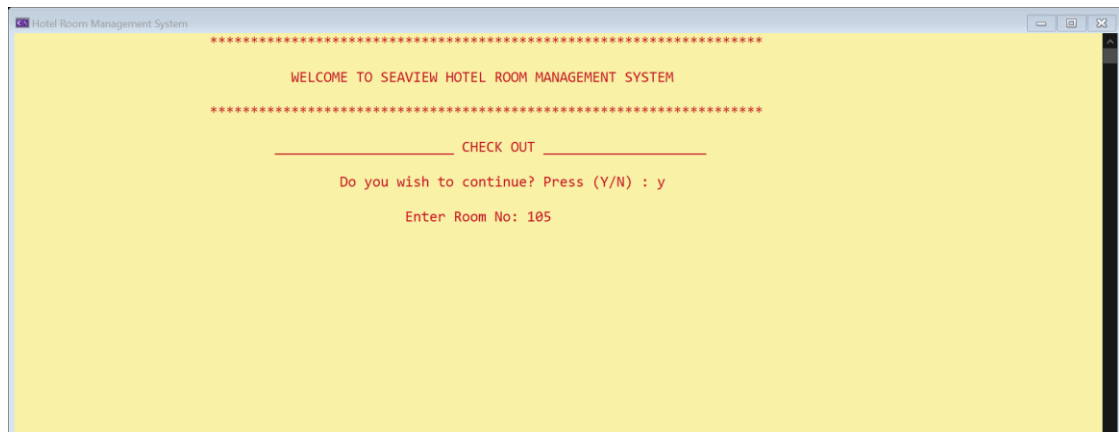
Hotel Room Management System

*****************************************************************

WELCOME TO SEAVIEW HOTEL ROOM MANAGEMENT SYSTEM

*****************************************************************

_____________________ CHECK OUT ____________________

Do you wish to continue? Press (Y/N) : y

Enter Room No: 105